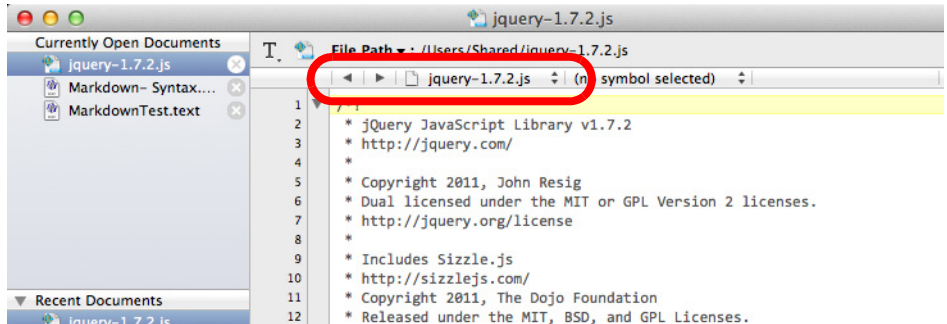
jquery-1.7.2.js

Currently Open Documents
jquery-1.7.2.js
Markdown- Syntax....
MarkdownTest.text

T

File Path ▾ : /Users/Shared/jquery-1.7.2.js

jquery-1.7.2.js
(n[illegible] symbol selected)

1 /*!
2 * jQuery JavaScript Library v1.7.2
3 * http://jquery.com/
4 *
5 * Copyright 2011, John Resig
6 * Dual licensed under the MIT or GPL Version 2 licenses.
7 * http://jquery.org/license
8 *
9 * Includes Sizzle.js
10 * http://sizzlejs.com/
11 * Copyright 2011, The Dojo Foundation
12 * Released under the MIT, BSD, and GPL Licenses.

Recent Documents
jquery-1.7.2.js